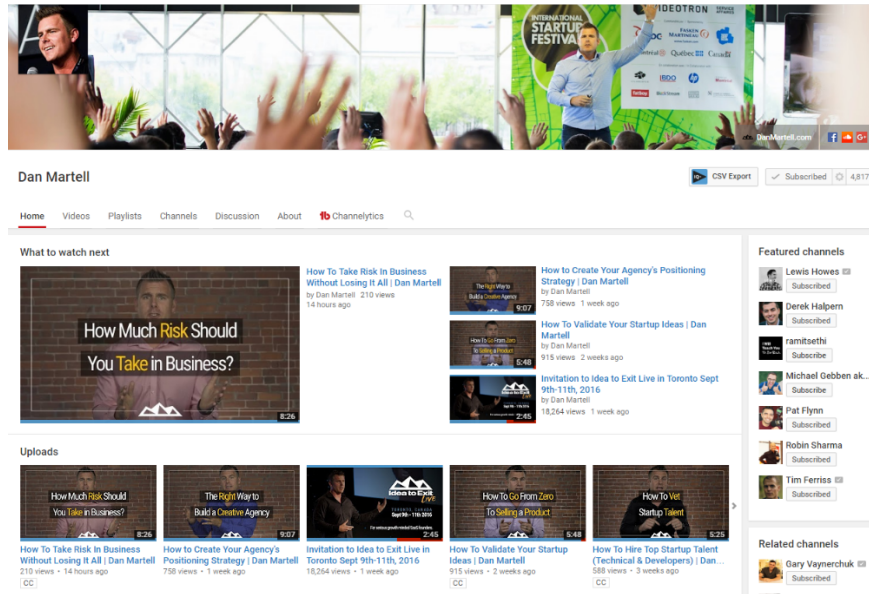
INTERNATIONAL STARTUP FESTIVAL

VIDEOTRON

Québec

DanMartell.com

Dan Martell

CSV Export

Subscribed 4,817

Home Videos Playlists Channels Discussion About Channelytics

What to watch next

How Much Risk Should You Take in Business?

8:26

How To Take Risk In Business Without Losing It All | Dan Martell
by Dan Martell 210 views
14 hours ago

The Right Way to Build a Creative Agency
9:07

How to Create Your Agency's Positioning Strategy | Dan Martell
by Dan Martell
758 views 1 week ago

How To Go From Zero To Selling a Product
5:48

How To Validate Your Startup Ideas | Dan Martell
by Dan Martell
915 views 2 weeks ago

2:45

Invitation to Idea to Exit Live in Toronto Sept 9th-11th, 2016
by Dan Martell
18,264 views 1 week ago

Featured channels

Lewis Howes
Subscribed

Derek Halpern
Subscribed

ramitsethi
Subscribe

Michael Gebben ak...
Subscribe

Pat Flynn
Subscribed

Robin Sharma
Subscribed

Tim Ferriss
Subscribed

Uploads

How Much Risk Should You Take in Business?
8:26

How To Take Risk In Business Without Losing It All | Dan Martell
210 views 14 hours ago
CC

The Right Way to Build a Creative Agency
9:07

How to Create Your Agency's Positioning Strategy | Dan Martell
758 views 1 week ago

Idea to Exit Live
Sept 9th - 11th 2016
2:45

Invitation to Idea to Exit Live in Toronto Sept 9th-11th, 2016
18,264 views 1 week ago
CC

How To Go From Zero To Selling a Product
5:48

How To Validate Your Startup Ideas | Dan Martell
915 views 2 weeks ago
CC

How To Vet Startup Talent
5:25

How To Hire Top Startup Talent (Technical & Developers) | Dan...
588 views 3 weeks ago
CC

Related channels

Gary Vaynerchuk
Subscribed